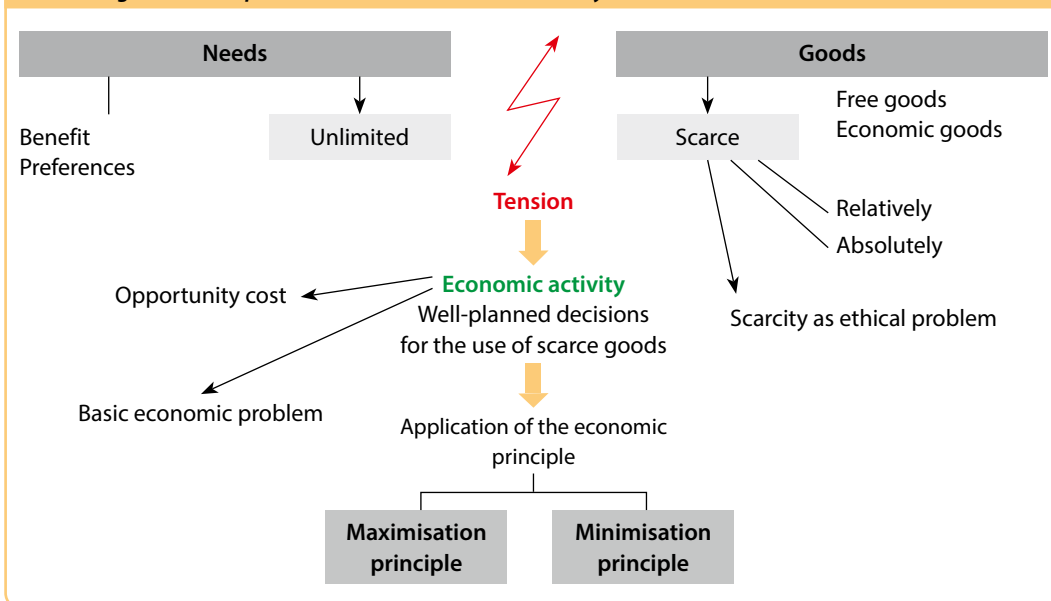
Needs

Benefit
Preferences

Unlimited

Goods

Free goods
Economic goods

Scarce

Relatively

Absolutely

Scarcity as ethical problem

Tension

Economic activity
Well-planned decisions for the use of scarce goods

Opportunity cost

Basic economic problem

Application of the economic principle

Maximisation principle

Minimisation principle